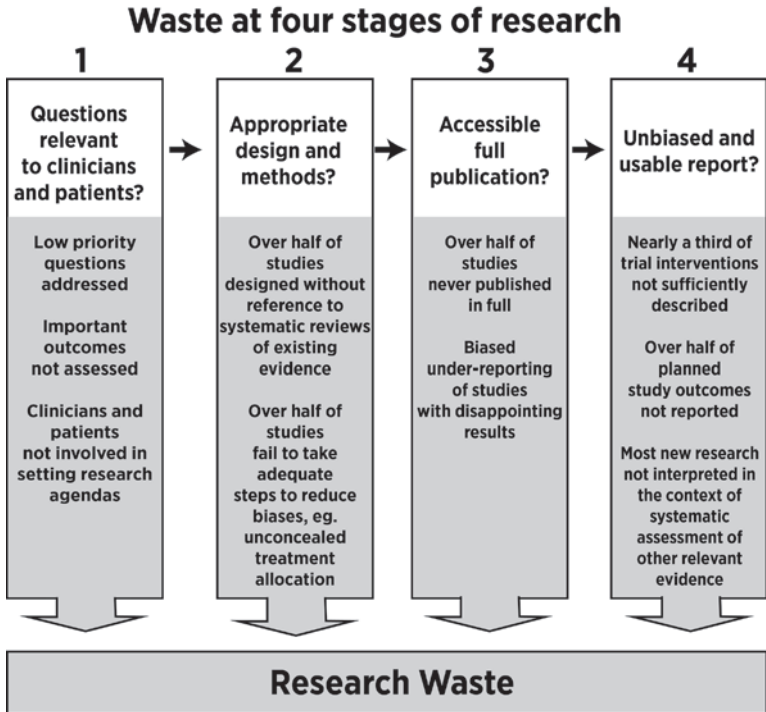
Waste at four stages of research

1

Questions relevant to clinicians and patients?

Low priority questions addressed

Important outcomes not assessed

Clinicians and patients not involved in setting research agendas

2

Appropriate design and methods?

Over half of studies designed without reference to systematic reviews of existing evidence

Over half of studies fail to take adequate steps to reduce biases, eg. unconcealed treatment allocation

3

Accessible full publication?

Over half of studies never published in full

Biased under-reporting of studies with disappointing results

4

Unbiased and usable report?

Nearly a third of trial interventions not sufficiently described

Over half of planned study outcomes not reported

Most new research not interpreted in the context of systematic assessment of other relevant evidence

Research Waste